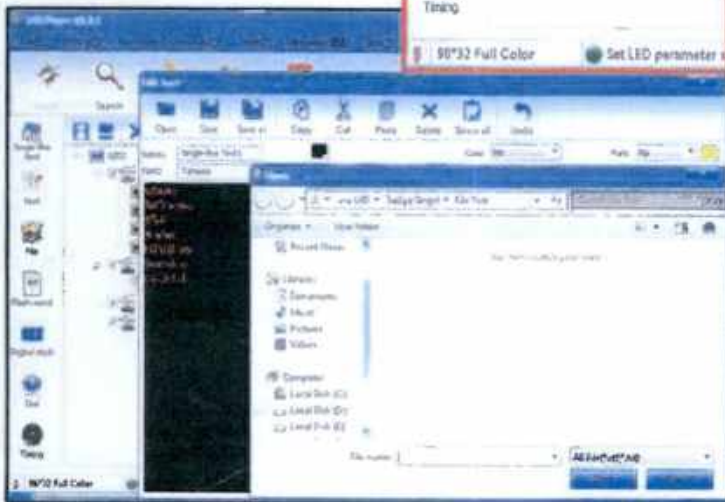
Timing

96*32 Full Color

Set LED parameter

Search

Open

Save

Save as

Copy

Cut

Paste

Delete

Delete all

Undo

Color

Font

Organize

New folder

Recent Places

Libraries

Documents

Music

Pictures

Videos

Computer

Local Disk (C:)

Local Disk (D:)

Local Disk (E:)

File name:

Single line Text

Text

File

Flash word

Digital clock

Dial

Timing

96*32 Full Color

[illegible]